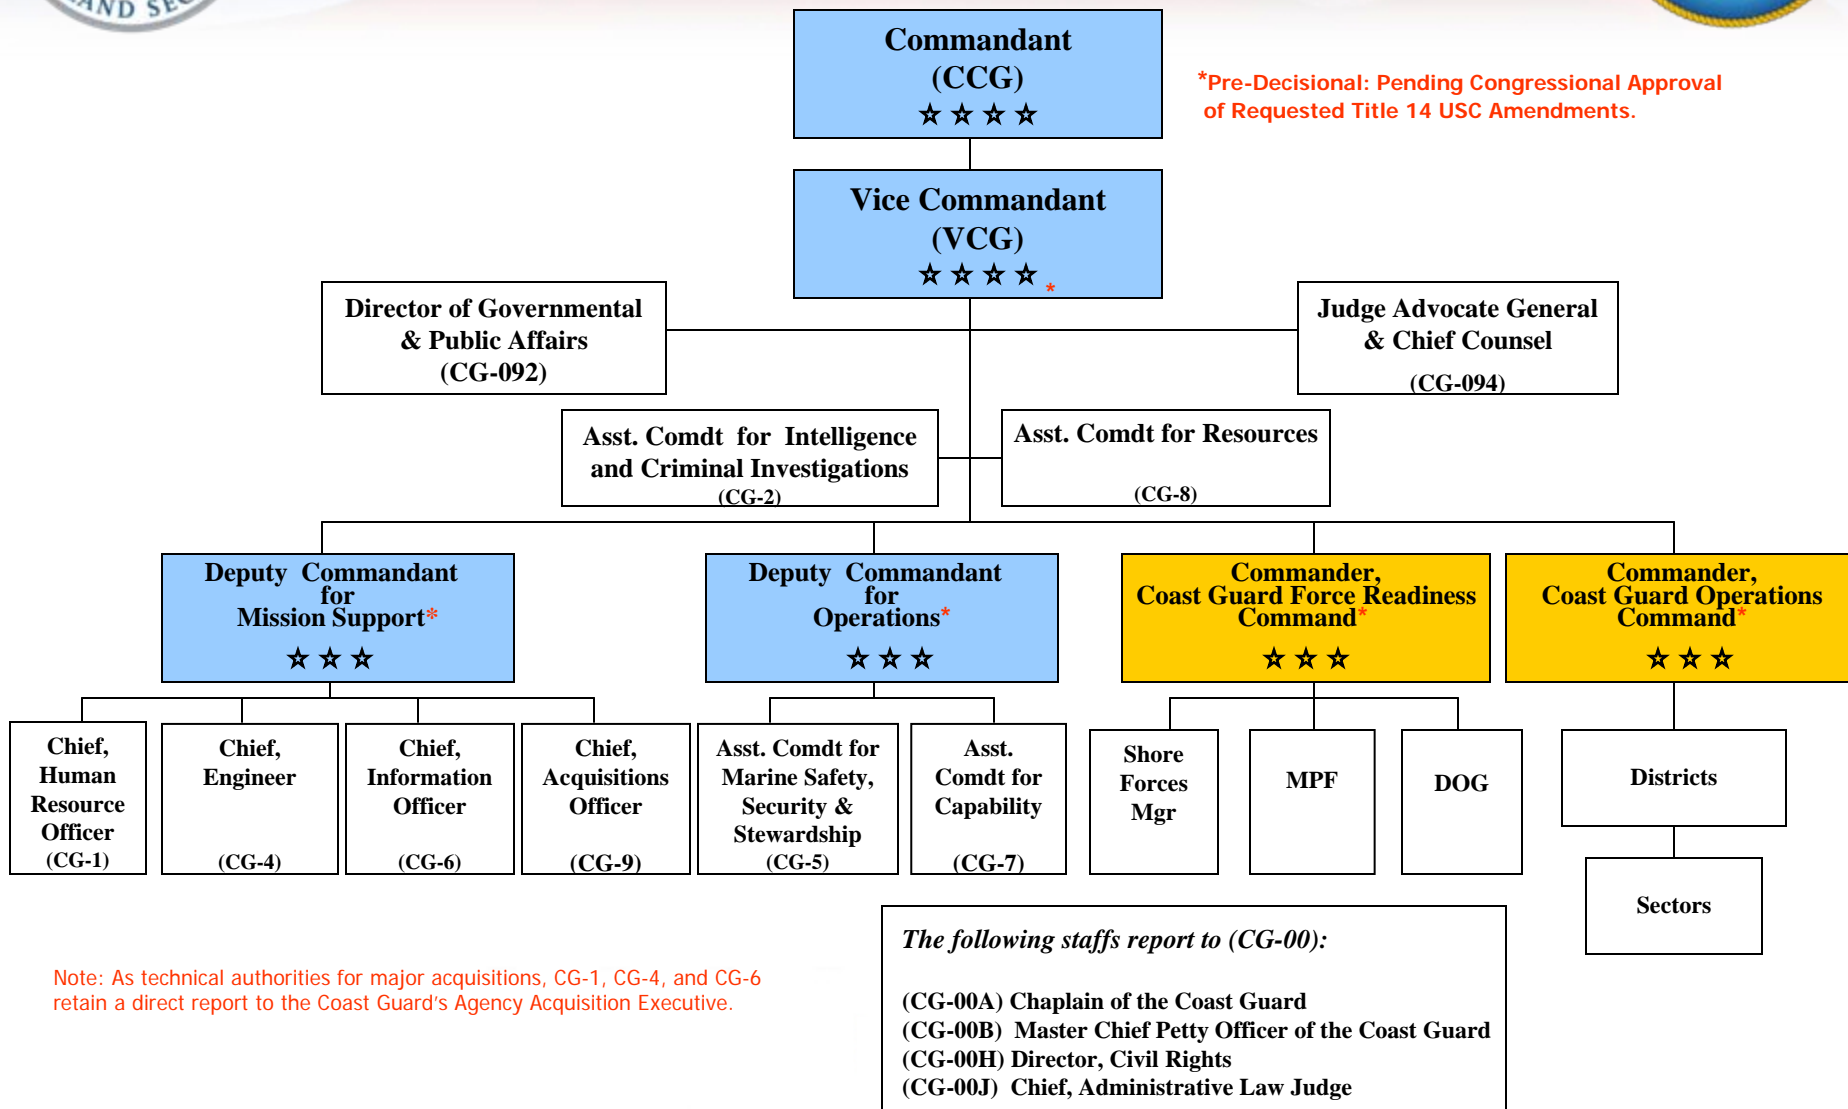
AND SEC

Commandant
(CCG)
☆☆☆☆

*Pre-Decisional: Pending Congressional Approval of Requested Title 14 USC Amendments.

Vice Commandant
(VCG)
☆☆☆☆*

Director of Governmental & Public Affairs
(CG-092)

Judge Advocate General & Chief Counsel
(CG-094)

Asst. Comdt for Intelligence and Criminal Investigations
(CG-2)

Asst. Comdt for Resources
(CG-8)

Deputy Commandant for Mission Support*
☆☆☆

Deputy Commandant for Operations*
☆☆☆

Commander, Coast Guard Force Readiness Command*
☆☆☆

Commander, Coast Guard Operations Command*
☆☆☆

Chief, Human Resource Officer
(CG-1)

Chief, Engineer
(CG-4)

Chief, Information Officer
(CG-6)

Chief, Acquisitions Officer
(CG-9)

Asst. Comdt for Marine Safety, Security & Stewardship
(CG-5)

Asst. Comdt for Capability
(CG-7)

Shore Forces Mgr

MPF

DOG

Districts

Sectors

Note: As technical authorities for major acquisitions, CG-1, CG-4, and CG-6 retain a direct report to the Coast Guard's Agency Acquisition Executive.

The following staffs report to (CG-00):

(CG-00A) Chaplain of the Coast Guard
(CG-00B) Master Chief Petty Officer of the Coast Guard
(CG-00H) Director, Civil Rights
(CG-00J) Chief, Administrative Law Judge